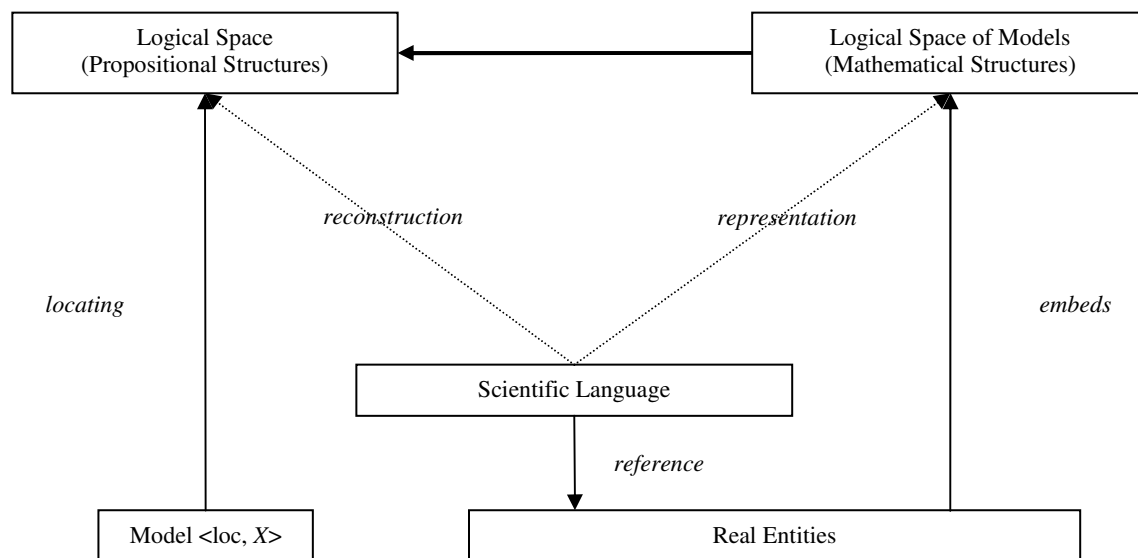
Logical Space (Propositional Structures)

Logical Space of Models (Mathematical Structures)

reconstruction

representation

locating

embeds

Scientific Language

reference

Model <loc, $X$>

Real Entities